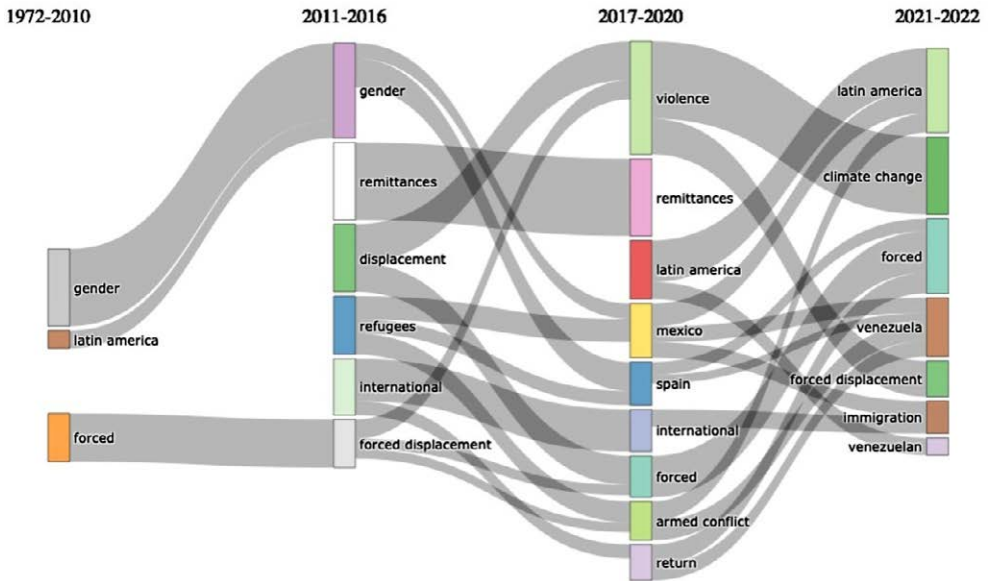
1972-2010

gender
latin america
forced

2011-2016

gender
remittances
displacement
refugees
international
forced displacement

2017-2020

violence
remittances
latin america
mexico
spain
international
forced
armed conflict
return

2021-2022

latin america
climate change
forced
venezuela
forced displacement
immigration
venezuelan